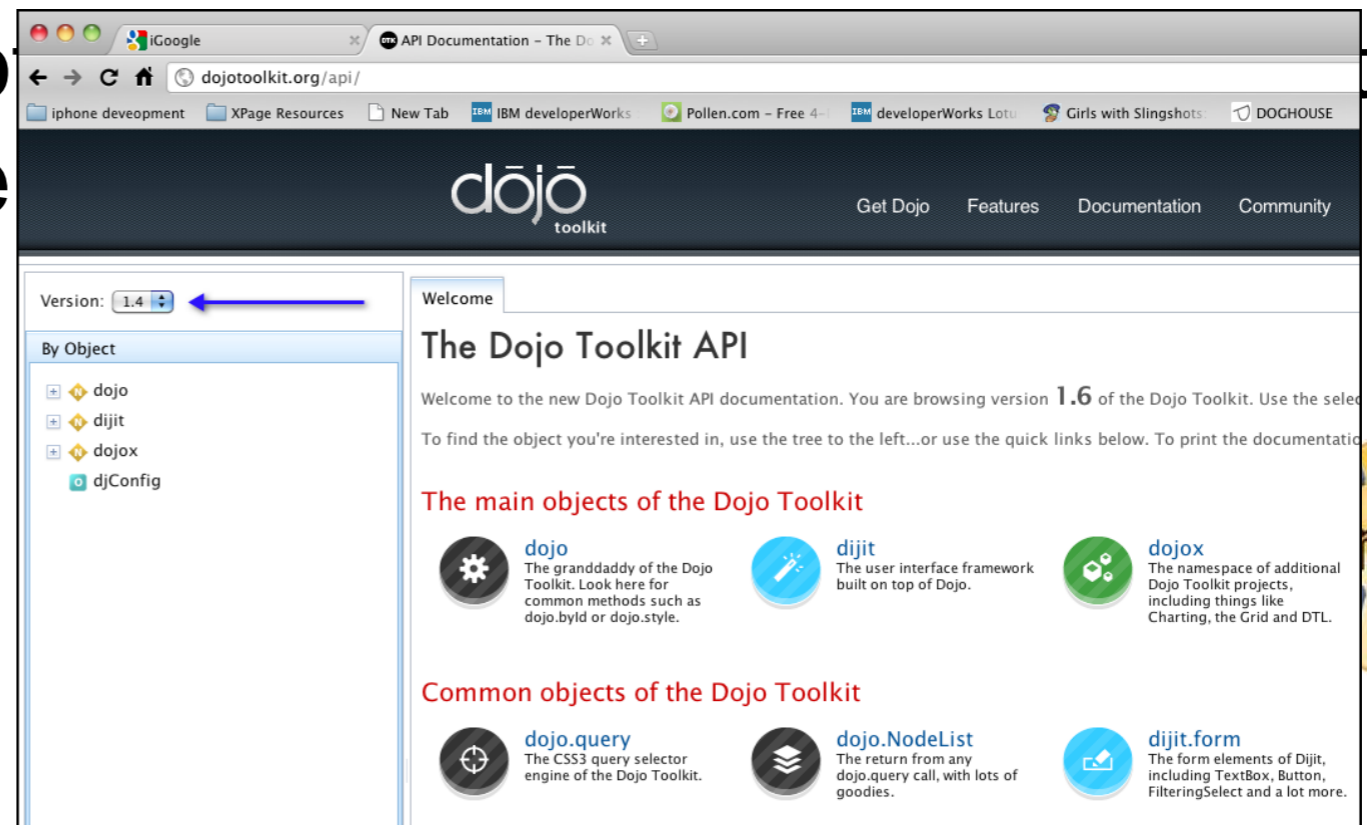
iGoogle
API Documentation - The Do
dojotoolkit.org/api/
iphone deveopment XPage Resources New Tab IBM developerWorks Pollen.com - Free 4- developerWorks Lotu Girls with Slingshots DOGHOUSE

dojo toolkit
Get Dojo Features Documentation Community

Version: 1.4

By Object
dojo
dijit
dojox
djConfig

Welcome

The Dojo Toolkit API

Welcome to the new Dojo Toolkit API documentation. You are browsing version 1.6 of the Dojo Toolkit. Use the selec

To find the object you're interested in, use the tree to the left...or use the quick links below. To print the documentatio

The main objects of the Dojo Toolkit

dojo
The granddaddy of the Dojo Toolkit. Look here for common methods such as dojo.byId or dojo.style.

dijit
The user interface framework built on top of Dojo.

dojox
The namespace of additional Dojo Toolkit projects, including things like Charting, the Grid and DTL.

Common objects of the Dojo Toolkit

dojo.query
The CSS3 query selector engine of the Dojo Toolkit.

dojo.NodeList
The return from any dojo.query call, with lots of goodies.

dijit.form
The form elements of Dijit, including TextBox, Button, FilteringSelect and a lot more.